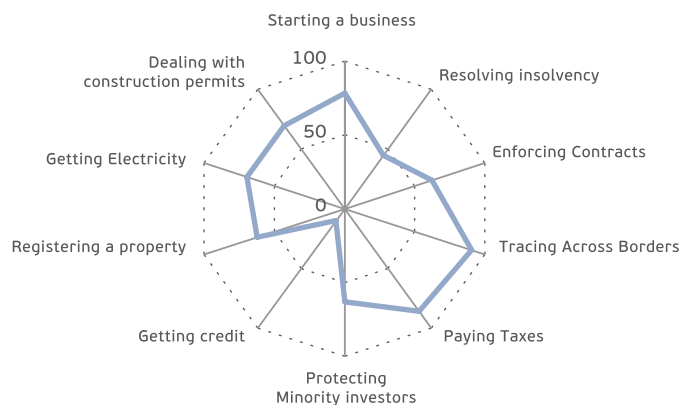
Starting a business

Resolving insolvency

Enforcing Contracts

Tracing Across Borders

Paying Taxes

Protecting Minority investors

Getting credit

Registering a property

Getting Electricity

Dealing with construction permits

100

50

0